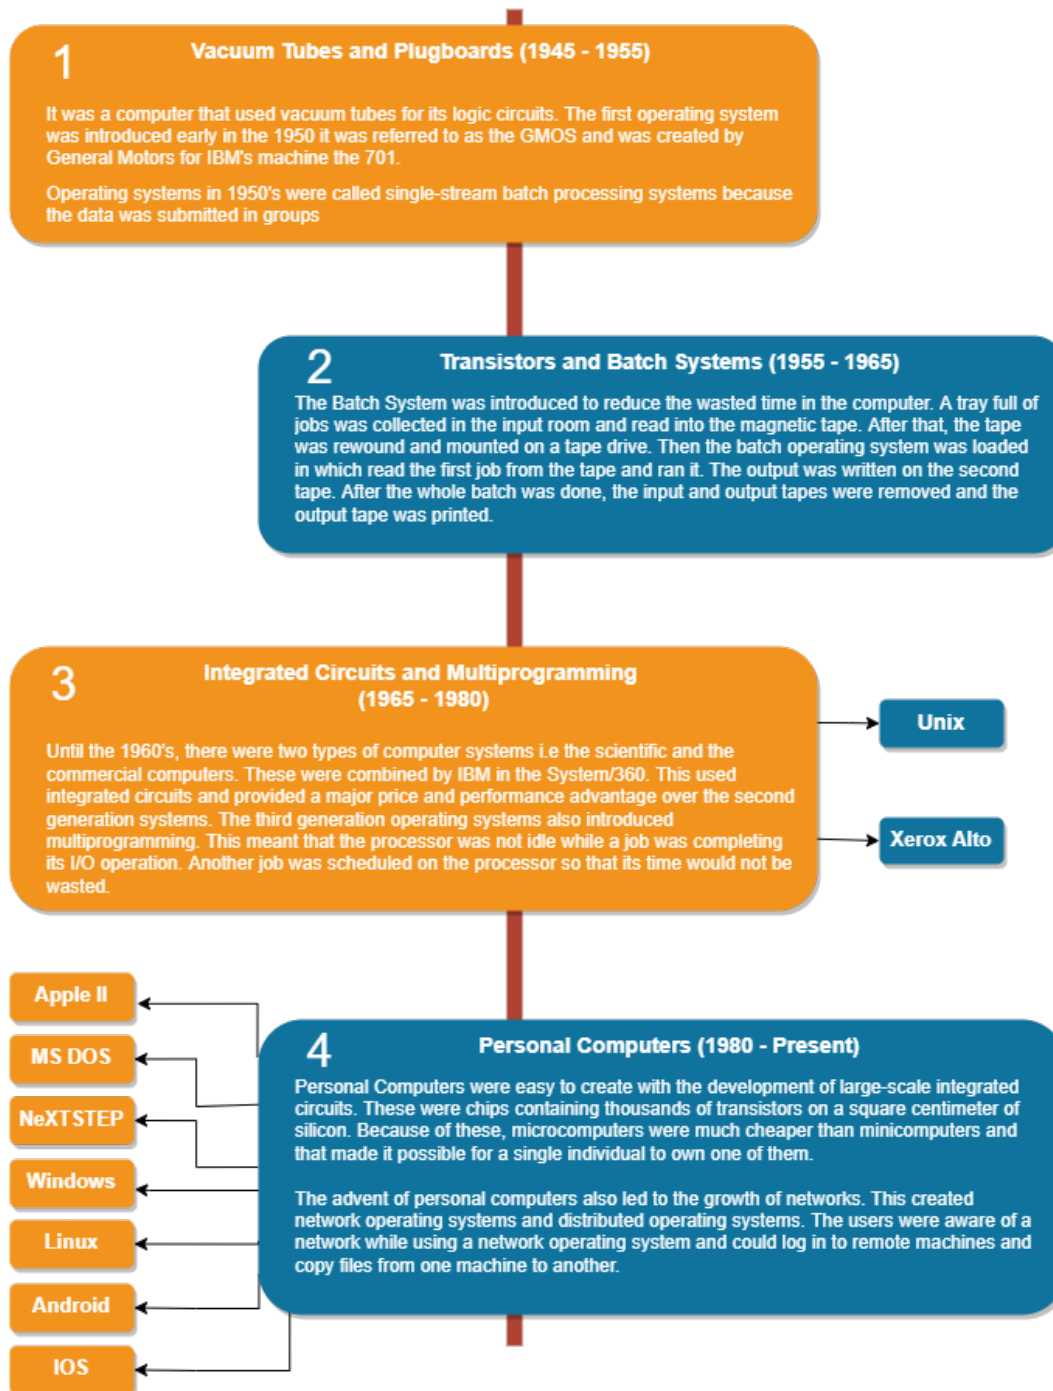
1
Vacuum Tubes and Plugboards (1945 - 1955)

It was a computer that used vacuum tubes for its logic circuits. The first operating system was introduced early in the 1950 it was referred to as the GMOS and was created by General Motors for IBM's machine the 701.

Operating systems in 1950's were called single-stream batch processing systems because the data was submitted in groups

2
Transistors and Batch Systems (1955 - 1965)

The Batch System was introduced to reduce the wasted time in the computer. A tray full of jobs was collected in the input room and read into the magnetic tape. After that, the tape was rewound and mounted on a tape drive. Then the batch operating system was loaded in which read the first job from the tape and ran it. The output was written on the second tape. After the whole batch was done, the input and output tapes were removed and the output tape was printed.

3
Integrated Circuits and Multiprogramming (1965 - 1980)

Until the 1960's, there were two types of computer systems i.e the scientific and the commercial computers. These were combined by IBM in the System/360. This used integrated circuits and provided a major price and performance advantage over the second generation systems. The third generation operating systems also introduced multiprogramming. This meant that the processor was not idle while a job was completing its I/O operation. Another job was scheduled on the processor so that its time would not be wasted.

Unix

Xerox Alto

Apple II

MS DOS

NeXTSTEP

Windows

Linux

Android

IOS

4
Personal Computers (1980 - Present)

Personal Computers were easy to create with the development of large-scale integrated circuits. These were chips containing thousands of transistors on a square centimeter of silicon. Because of these, microcomputers were much cheaper than minicomputers and that made it possible for a single individual to own one of them.

The advent of personal computers also led to the growth of networks. This created network operating systems and distributed operating systems. The users were aware of a network while using a network operating system and could log in to remote machines and copy files from one machine to another.